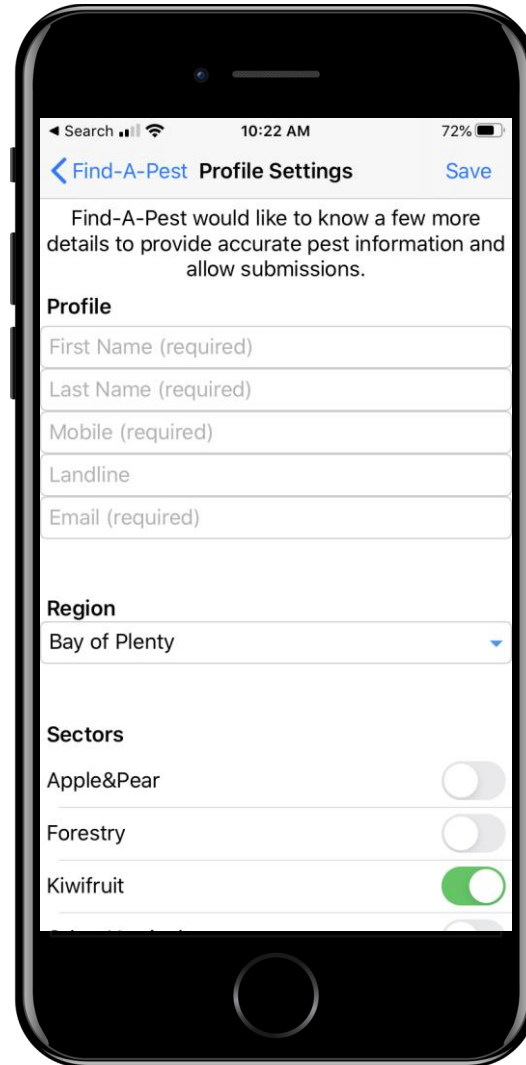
◀ Search 10:22 AM 72%

< Find-A-Pest Profile Settings Save

Find-A-Pest would like to know a few more details to provide accurate pest information and allow submissions.

Profile

First Name (required)

Last Name (required)

Mobile (required)

Landline

Email (required)

Region

Bay of Plenty

Sectors

Apple&Pear

Forestry

Kiwifruit

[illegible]